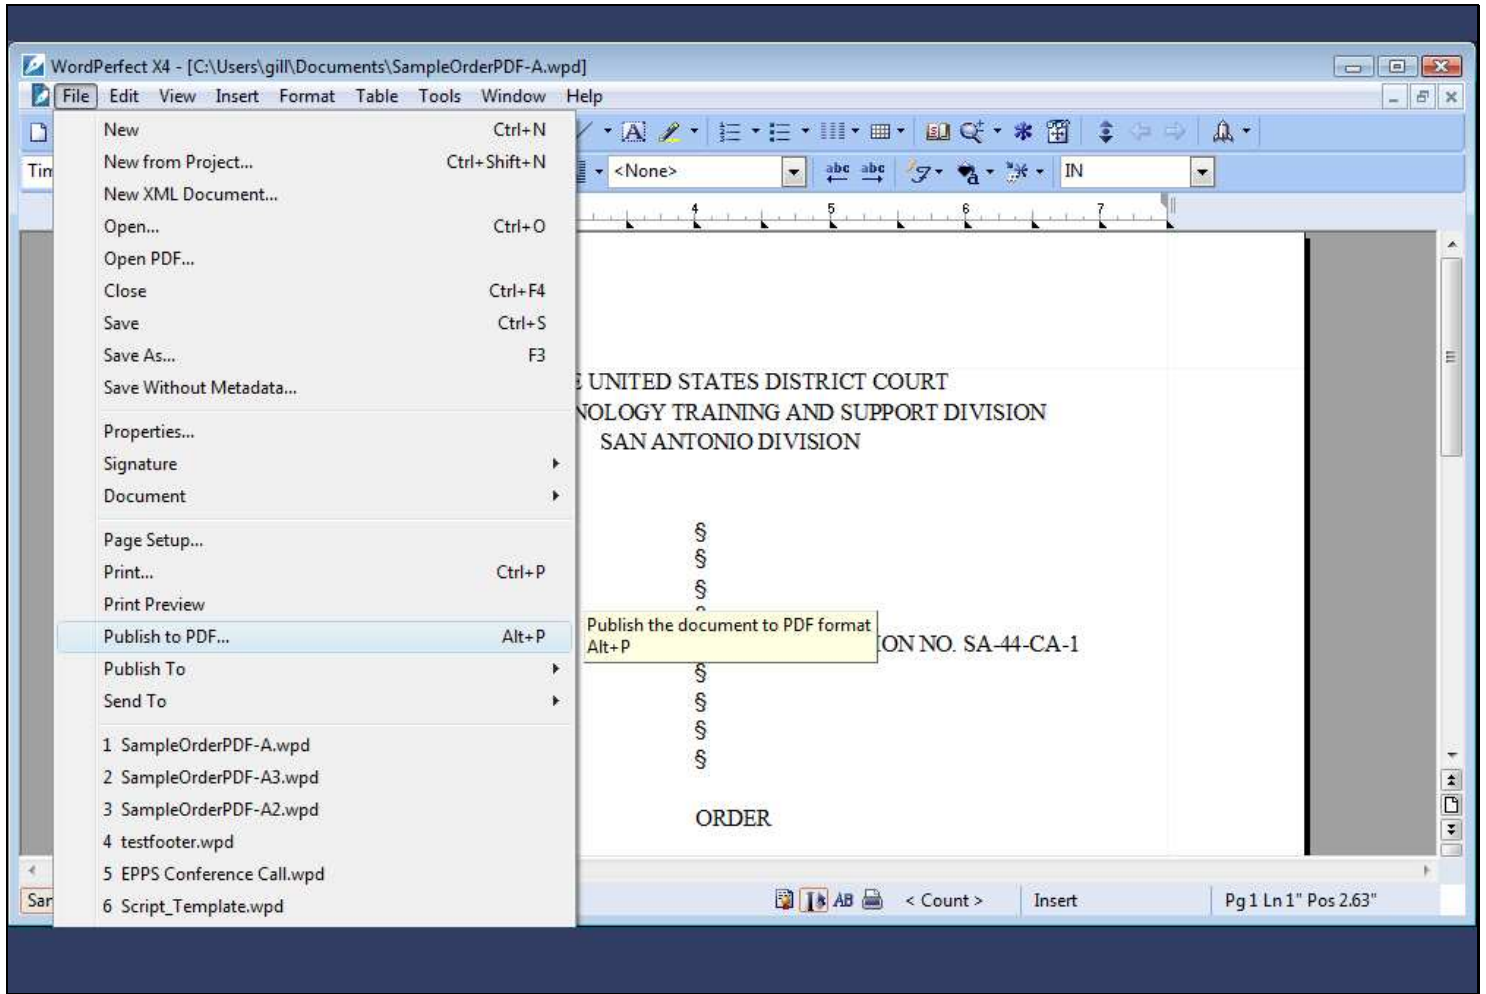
WordPerfect X4 - [C:\Users\gill\Documents\SampleOrderPDF-A.wpd]

File Edit View Insert Format Table Tools Window Help

Tim

<None>

IN

New Ctrl+N
New from Project... Ctrl+Shift+N
New XML Document...
Open... Ctrl+O
Open PDF...
Close Ctrl+F4
Save Ctrl+S
Save As... F3
Save Without Metadata...
Properties...
Signature
Document
Page Setup...
Print... Ctrl+P
Print Preview
Publish to PDF... Alt+P
Publish To
Send To
1 SampleOrderPDF-A.wpd
2 SampleOrderPDF-A3.wpd
3 SampleOrderPDF-A2.wpd
4 testfooter.wpd
5 EPPS Conference Call.wpd
6 Script_Template.wpd

Publish the document to PDF format
Alt+P

UNITED STATES DISTRICT COURT
NOLOGY TRAINING AND SUPPORT DIVISION
SAN ANTONIO DIVISION

§
§
§
§
ON NO. SA-44-CA-1
§
§
§
§

ORDER

Sar

< Count > Insert Pg 1 Ln 1" Pos 2.63"